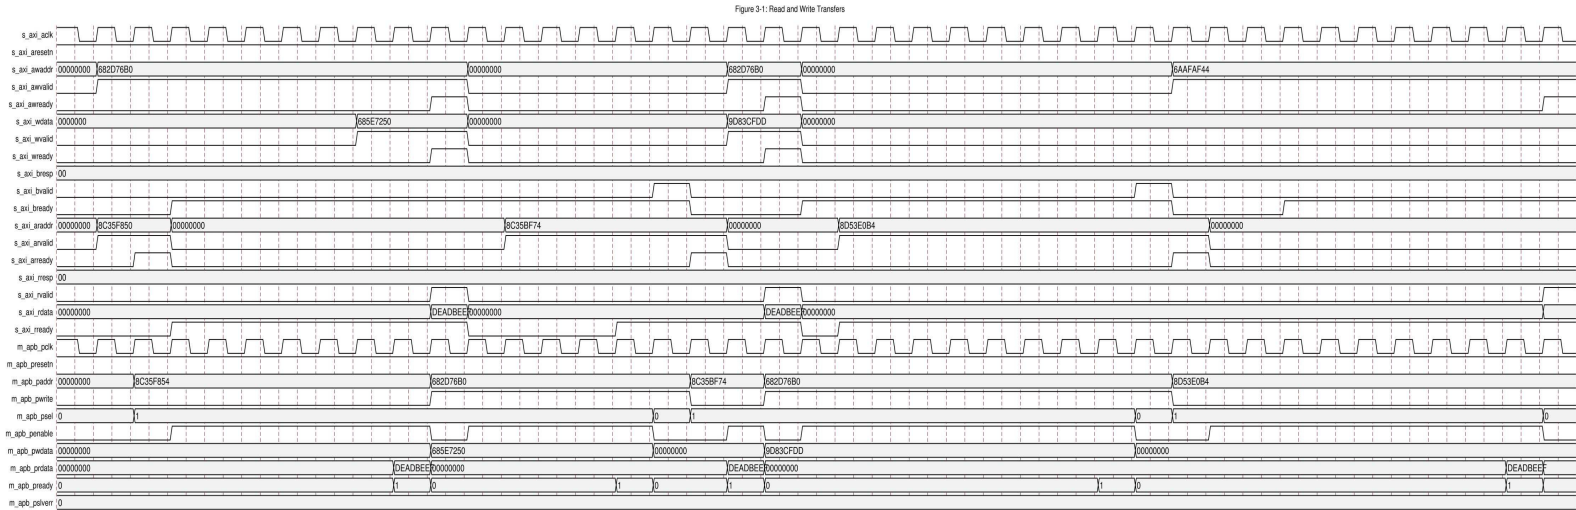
Figure 3-1: Read and Write Transfers

s_axi_aclk
s_axi_aresetn
s_axi_awaddr 00000000 682D76B0 00000000 682D76B0 00000000 6AAFAF44
s_axi_awvalid
s_axi_awready
s_axi_wdata 00000000 685E7250 00000000 9D83CFDD 00000000
s_axi_wvalid
s_axi_wready
s_axi_bresp 00
s_axi_bvalid
s_axi_bready
s_axi_araddr 00000000 8C35F850 00000000 8C35BF74 00000000 8D53E0B4 00000000
s_axi_arvalid
s_axi_arready
s_axi_rresp 00
s_axi_rvalid
s_axi_rdata 00000000 DEADBEE 00000000 DEADBEE 00000000
s_axi_rready
m_apb_pclk
m_apb_presetn
m_apb_paddr 00000000 8C35F854 682D76B0 8C35BF74 682D76B0 8D53E0B4
m_apb_pwrite
m_apb_psel 0 1 0 1 0 1 0
m_apb_penable
m_apb_pwdata 00000000 685E7250 00000000 9D83CFDD 00000000
m_apb_prdata 00000000 DEADBEE 00000000 DEADBEE 00000000 DEADBEEF
m_apb_pready 0 1 0 1 0 1 0 1 0 1
m_apb_pslverr 0